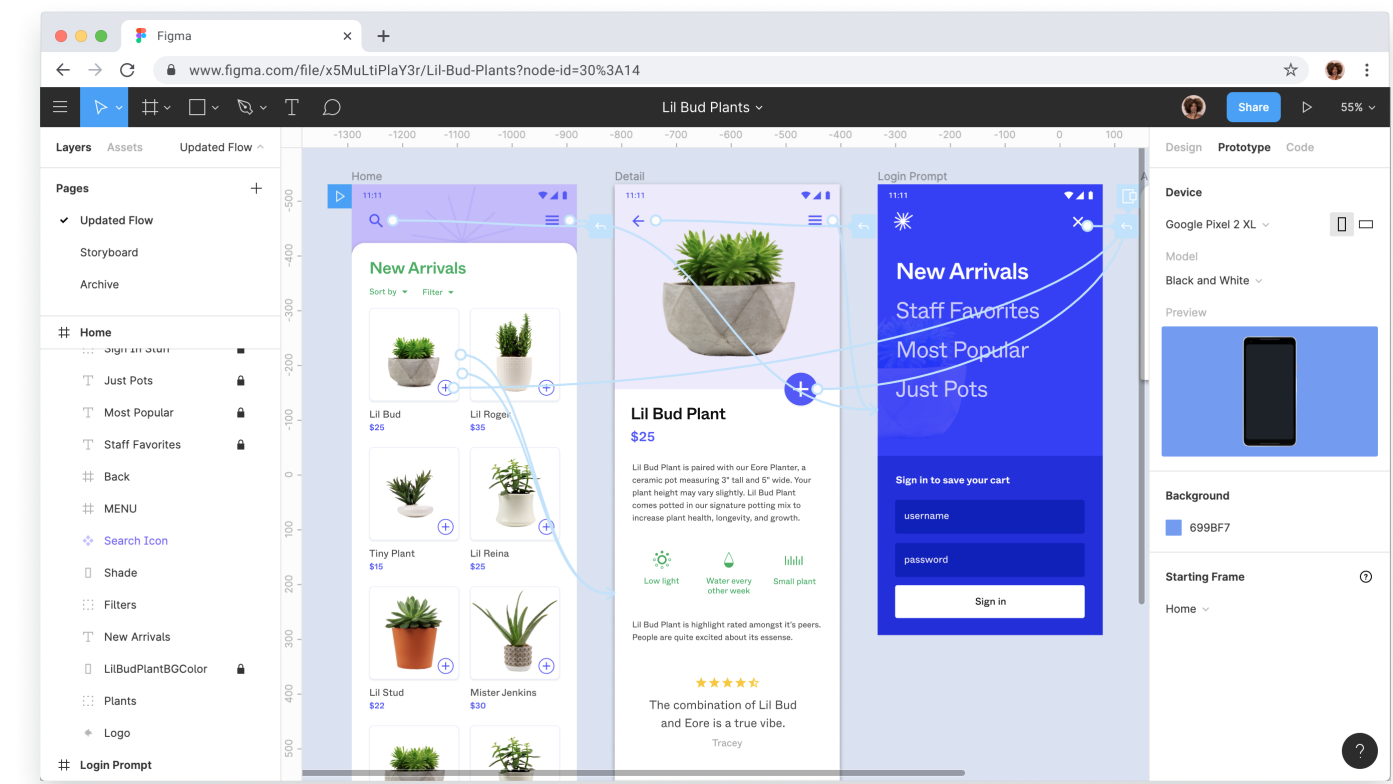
Figma

www.figma.com/file/x5MuLtiPlaY3r/Lil-Bud-Plants?node-id=30%3A14

Lil Bud Plants

Share

55%

Layers Assets Updated Flow

Pages

Updated Flow

Storyboard

Archive

Home

Sign In Stuff

Just Pots

Most Popular

Staff Favorites

Back

MENU

Search Icon

Shade

Filters

New Arrivals

LilBudPlantBGColor

Plants

Logo

Login Prompt

-1300 -1200 -1100 -1000 -900 -800 -700 -600 -500 -400 -300 -200 -100 0 100

-500 -400 -300 -200 -100 0 100 200 300 400 500

Home

11:11

New Arrivals

Sort by Filter

Lil Bud
$25

Lil Roger
$35

Tiny Plant
$15

Lil Reina
$25

Lil Stud
$22

Mister Jenkins
$30

Detail

11:11

Lil Bud Plant

$25

Lil Bud Plant is paired with our Eore Planter, a ceramic pot measuring 3" tall and 5" wide. Your plant height may vary slightly. Lil Bud Plant comes potted in our signature potting mix to increase plant health, longevity, and growth.

Low light

Water every other week

Small plant

Lil Bud Plant is highlight rated amongst it's peers. People are quite excited about its essense.

The combination of Lil Bud and Eore is a true vibe.

Tracey

Login Prompt

11:11

New Arrivals

Staff Favorites

Most Popular

Just Pots

Sign in to save your cart

username

password

Sign in

Design Prototype Code

Device

Google Pixel 2 XL

Model

Black and White

Preview

Background

699BF7

Starting Frame

Home

?